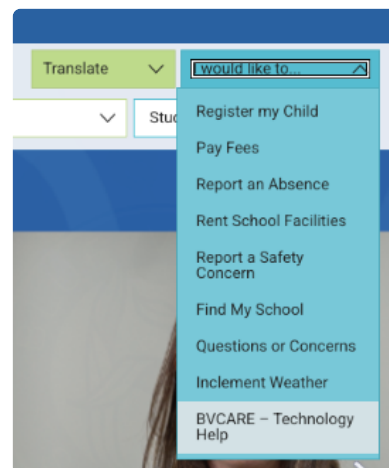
Translate

I would like to...

Stu

Register my Child

Pay Fees

Report an Absence

Rent School Facilities

Report a Safety Concern

Find My School

Questions or Concerns

Inclement Weather

BVCARE – Technology Help